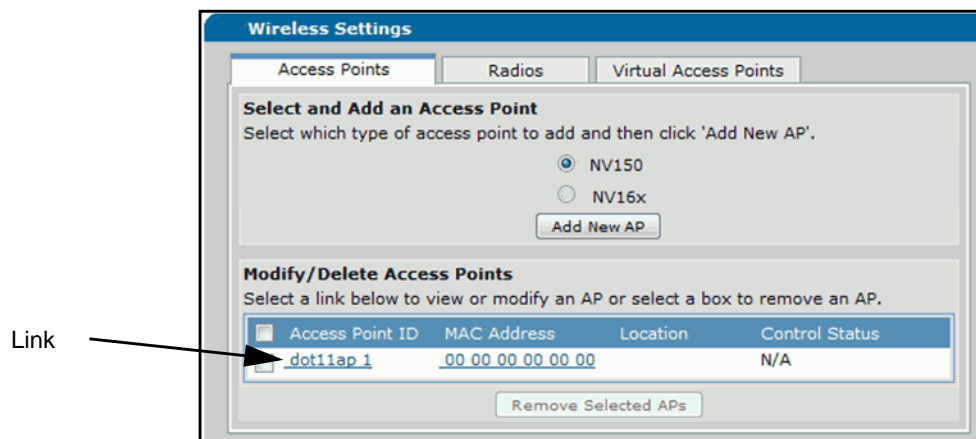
Wireless Settings

Access Points | Radios | Virtual Access Points

Select and Add an Access Point
Select which type of access point to add and then click 'Add New AP'.

NV150
NV16x

Add New AP

Modify/Delete Access Points
Select a link below to view or modify an AP or select a box to remove an AP.

| | Access Point ID | MAC Address | Location | Control Status |
|---|---|---|---|---|
| | dot11ap 1 | 00 00 00 00 00 00 | | N/A |

Remove Selected APs

Link